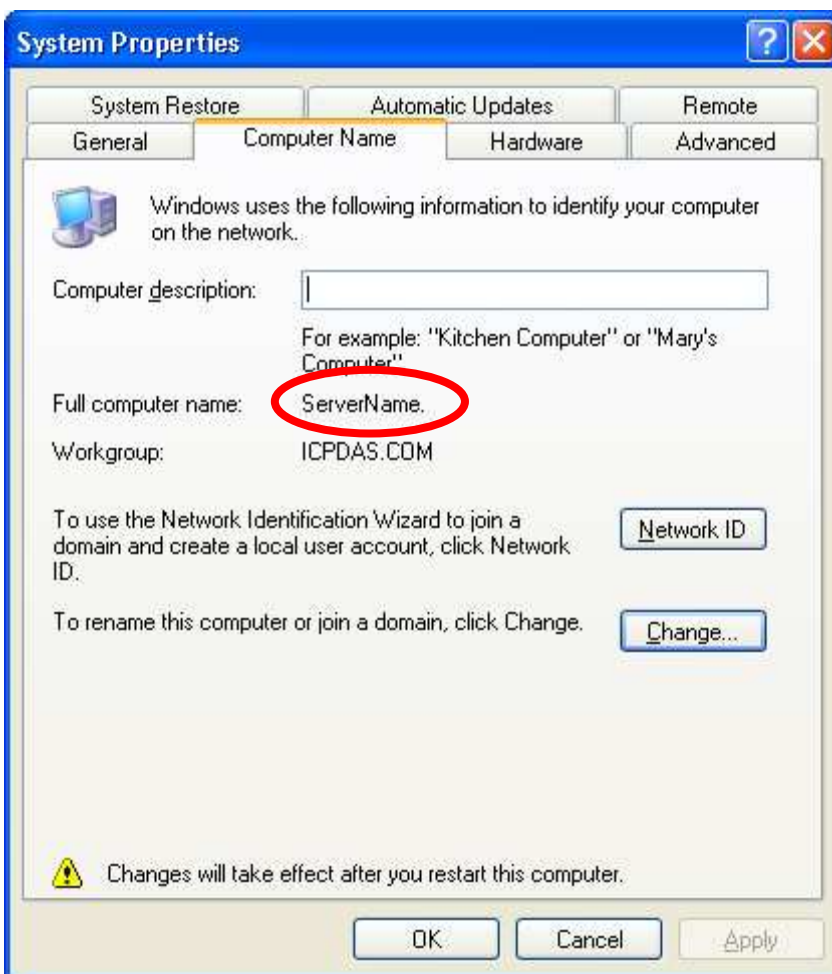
System Properties

System Restore
Automatic Updates
Remote
General
Computer Name
Hardware
Advanced

Windows uses the following information to identify your computer on the network.

Computer description:

For example: "Kitchen Computer" or "Mary's Computer"

Full computer name: ServerName.

Workgroup: ICPDAS.COM

To use the Network Identification Wizard to join a domain and create a local user account, click Network ID.

Network ID

To rename this computer or join a domain, click Change.

Change...

Changes will take effect after you restart this computer.

OK
Cancel
Apply